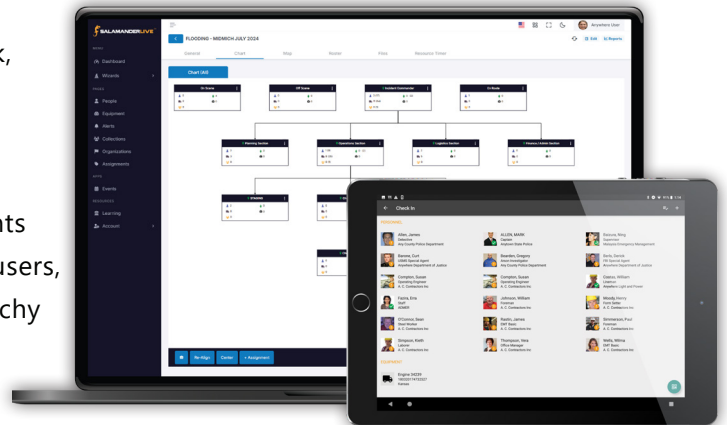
k,

nts
users,
chy

SALAMANDERLIVE

Anywhere User

MENU
Dashboard
Wizards
PAGES
People
Equipment
Alerts
Collections
Organizations
Assignments
APPS
Events
RESOURCES
Learning
Account

FLOODING - MIDMICH JULY 2024

Edit
Reports

General
Chart
Map
Roster
Files
Resource Timer

Chart UNS

On Scene
Off Scene
Incident Commander
On Route

Planning Section
Operations Section
Logistics Section
Finance / Admin Section

STAGING

Re-Align
Center
+ Assignment

Check In

PERSONNEL

Allen, James
Detective
Any County Police Department

ALLEN, MARK
Captain
Anytown State Police

Barrows, Bing
Supervisor
Metrocon Emergency Management

Benner, Curt
USMS Special Agent
Anywhere Department of Justice

Boarden, Gregory
Arson Investigator
Any County Police Department

Boris, Derrick
FBI Special Agent
Anywhere Department of Justice

Compton, Susan
Operating Engineer
A. C. Contractors Inc

Compton, Susan
Operating Engineer
A. C. Contractors Inc

Coarce, William
Lineman
Anywhere Light and Power

Fayles, Eric
Staff
MDMDP

Johnson, William
Foreman
A. C. Contractors Inc

Moody, Henry
Parts Setter
A. C. Contractors Inc

O'Connor, Sean
Grout Worker
A. C. Contractors Inc

Raskin, James
EMT Basic
A. C. Contractors Inc

Simmerson, Paul
Foreman
A. C. Contractors Inc

Simpson, Keith
Laborer
A. C. Contractors Inc

Thompson, Vera
Office Manager
A. C. Contractors Inc

Wells, Wilma
EMT Basic
A. C. Contractors Inc

EQUIPMENT

Engine 34239